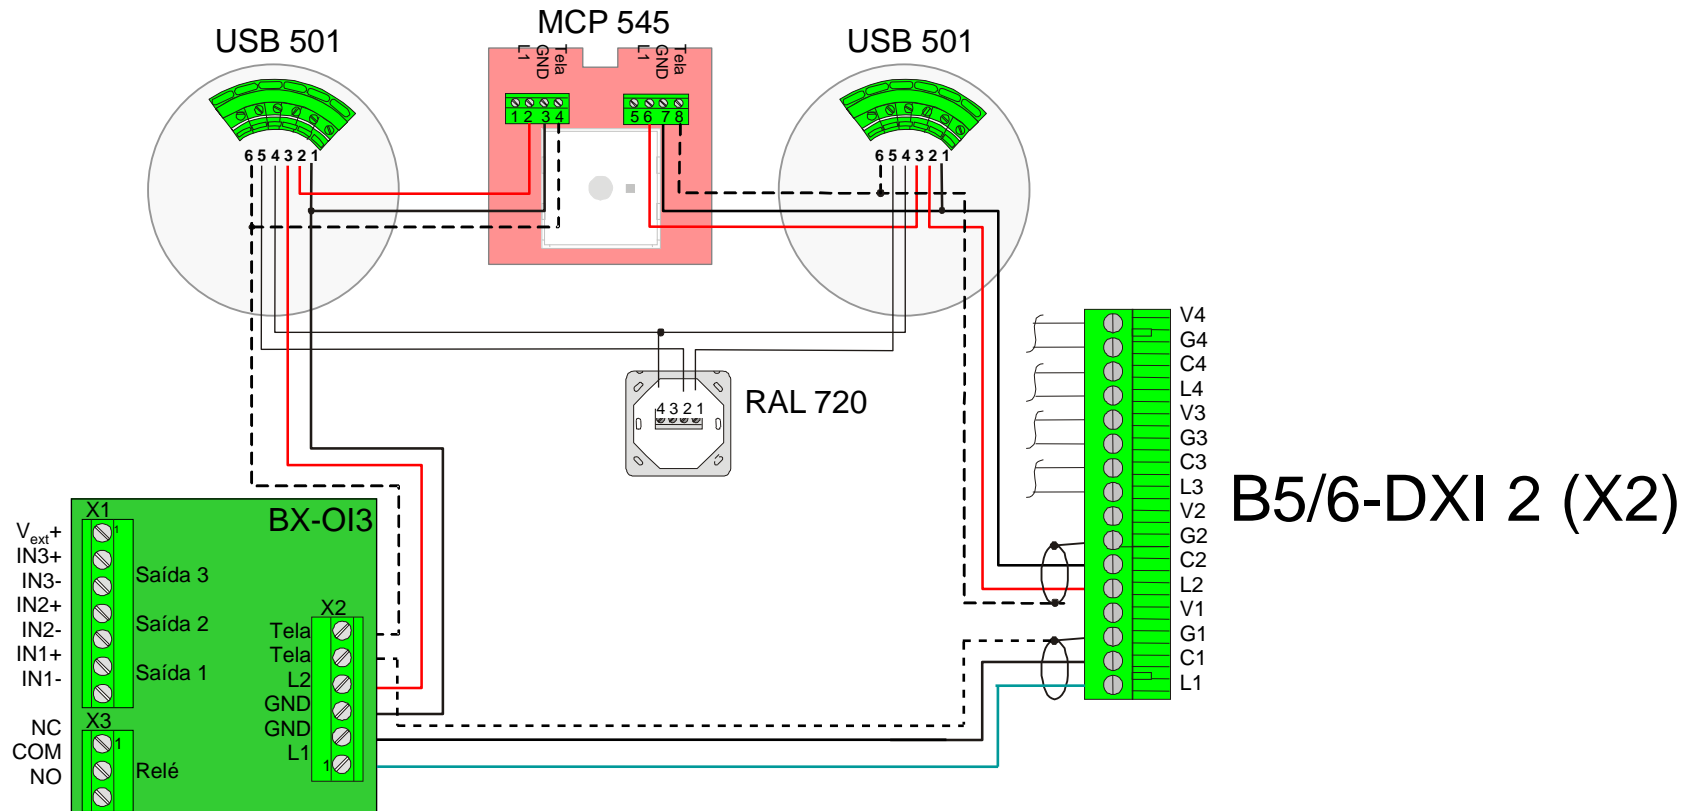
USB 501

MCP 545

USB 501

L1 GND Tela

L1 GND Tela

1 2 3 4

5 6 7 8

6 5 4 3 2 1

6 5 4 3 2 1

RAL 720

4 3 2 1

V4
G4
C4
L4
V3
G3
C3
L3
V2
G2
C2
L2
V1
G1
C1
L1

B5/6-DXI 2 (X2)

BX-OI3

X1

$V_{ext}$+
IN3+
IN3-
IN2+
IN2-
IN1+
IN1-

1

Saída 3

Saída 2

Saída 1

X2

Tela
Tela
L2
GND
GND
L1

1

NC
COM
NO

X3

1

Relé